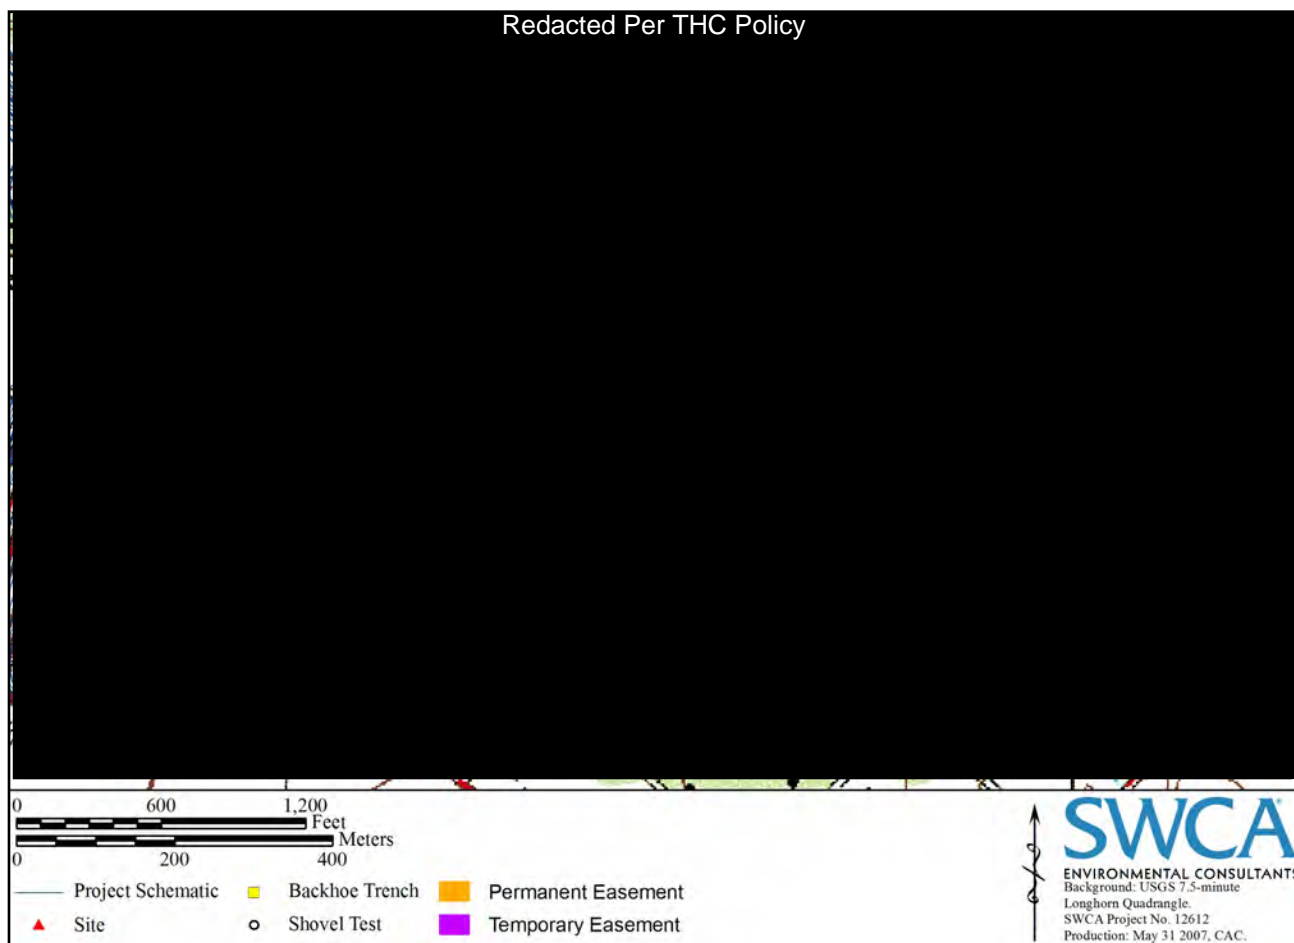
Redacted Per THC Policy

0 600 1,200
Feet
Meters
0 200 400

Project Schematic
Site
Backhoe Trench
Shovel Test
Permanent Easement
Temporary Easement

SWCA
ENVIRONMENTAL CONSULTANTS
Background: USGS 7.5-minute Longhorn Quadrangle.
SWCA Project No. 12612
Production: May 31 2007, CAC.